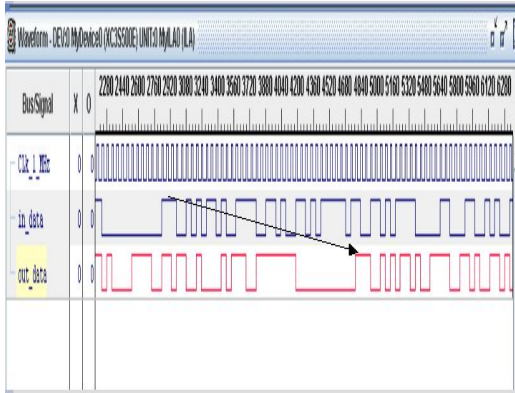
Waveform - DEV:0 MyDevice0 (XC3S500E) UNIT:0 MyILA0 (ILA)

| Bus/Signal | X | O |
|---|---|---|
| Clk_1_MHz | 0 | 0 |
| in_data | 0 | 0 |
| out_data | 0 | 0 |

2280 2440 2600 2760 2920 3080 3240 3400 3560 3720 3880 4040 4200 4360 4520 4680 4840 5000 5160 5320 5480 5640 5800 5960 6120 6280